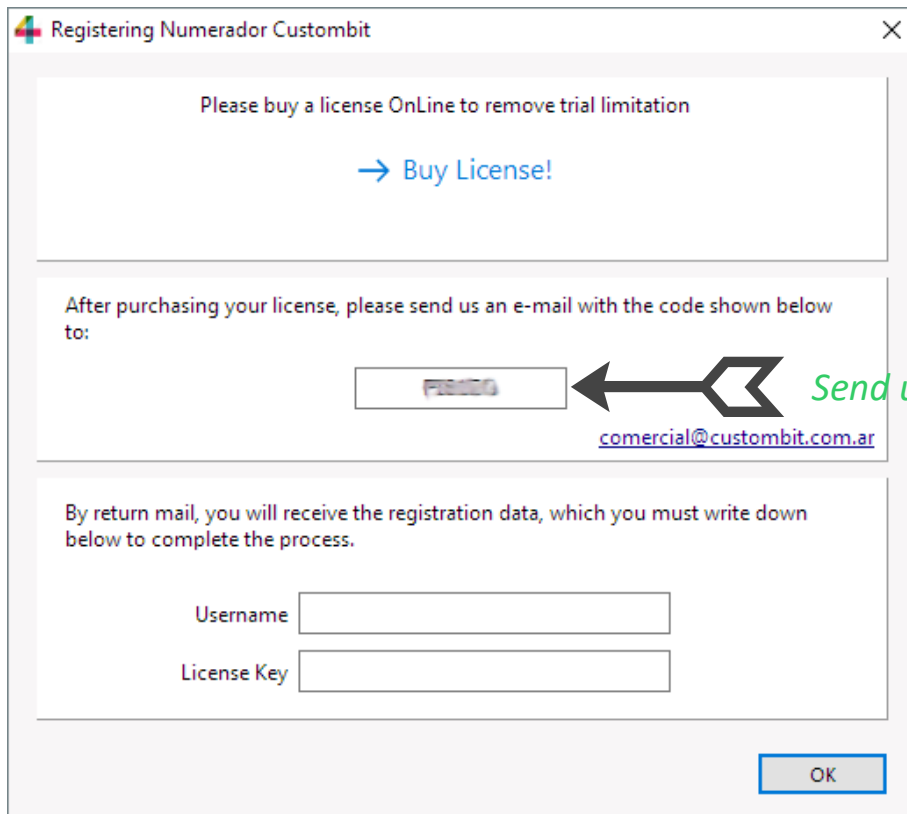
Registering Numerador Custombit

Please buy a license OnLine to remove trial limitation

→ Buy License!

After purchasing your license, please send us an e-mail with the code shown below to:

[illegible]

Send u

comercial@custombit.com.ar

By return mail, you will receive the registration data, which you must write down below to complete the process.

Username

License Key

OK